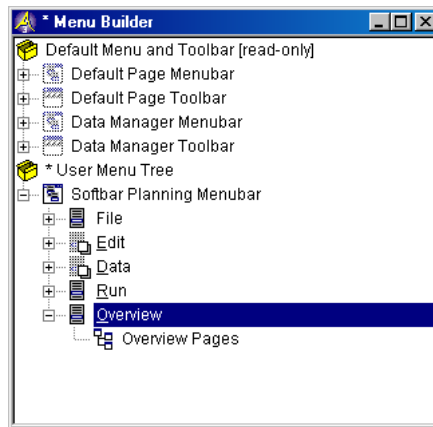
* Menu Builder

Default Menu and Toolbar [read-only]
Default Page Menubar
Default Page Toolbar
Data Manager Menubar
Data Manager Toolbar
* User Menu Tree
Softbar Planning Menubar
File
Edit
Data
Run
Overview
Overview Pages